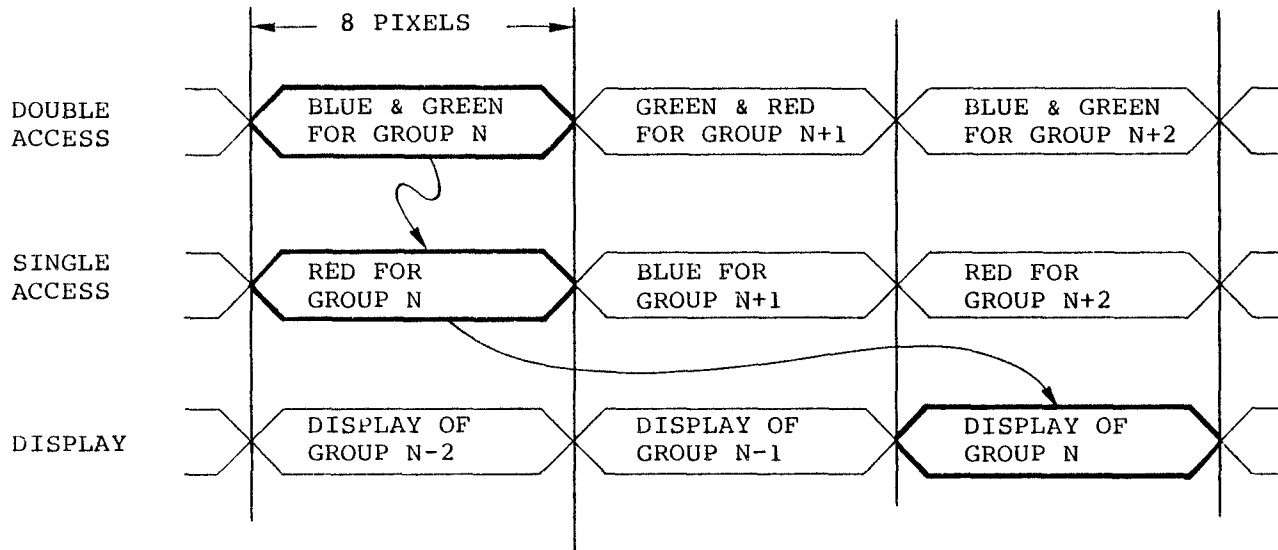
8 PIXELS

DOUBLE ACCESS

BLUE & GREEN FOR GROUP N

GREEN & RED FOR GROUP N+1

BLUE & GREEN FOR GROUP N+2

SINGLE ACCESS

RED FOR GROUP N

BLUE FOR GROUP N+1

RED FOR GROUP N+2

DISPLAY

DISPLAY OF GROUP N-2

DISPLAY OF GROUP N-1

DISPLAY OF GROUP N